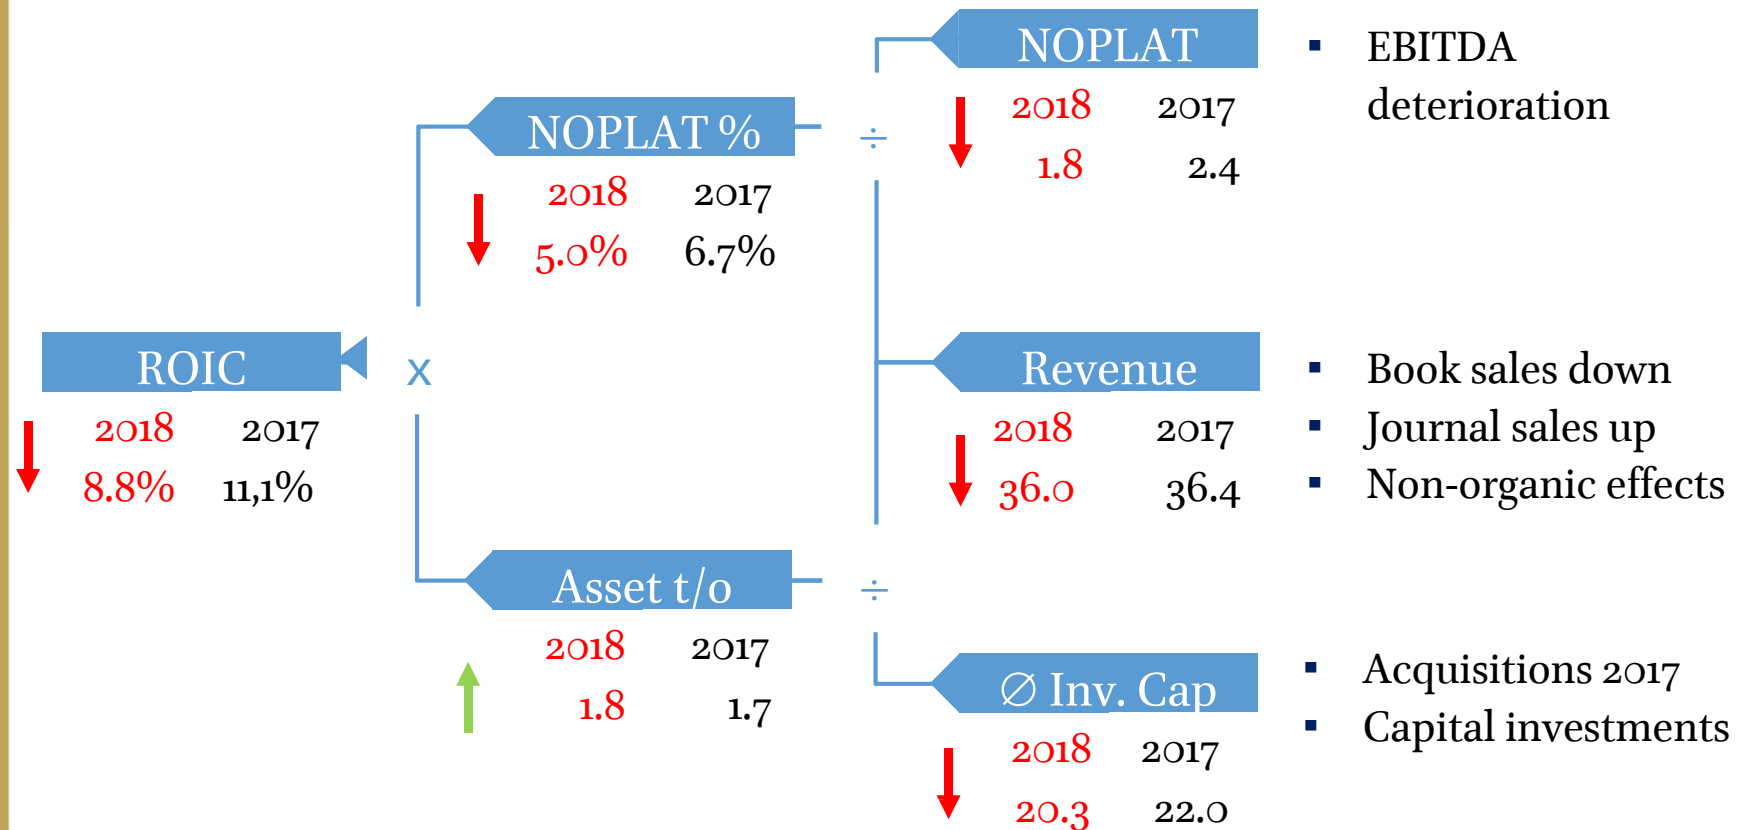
ROIC

2018 2017

8.8% 11,1%

x

NOPLAT %

2018 2017

5.0% 6.7%

Asset t/o

2018 2017

1.8 1.7

÷

NOPLAT

2018 2017

1.8 2.4

▪ EBITDA deterioration

Revenue

2018 2017

36.0 36.4

▪ Book sales down
▪ Journal sales up
▪ Non-organic effects

÷

∅ Inv. Cap

2018 2017

20.3 22.0

▪ Acquisitions 2017
▪ Capital investments